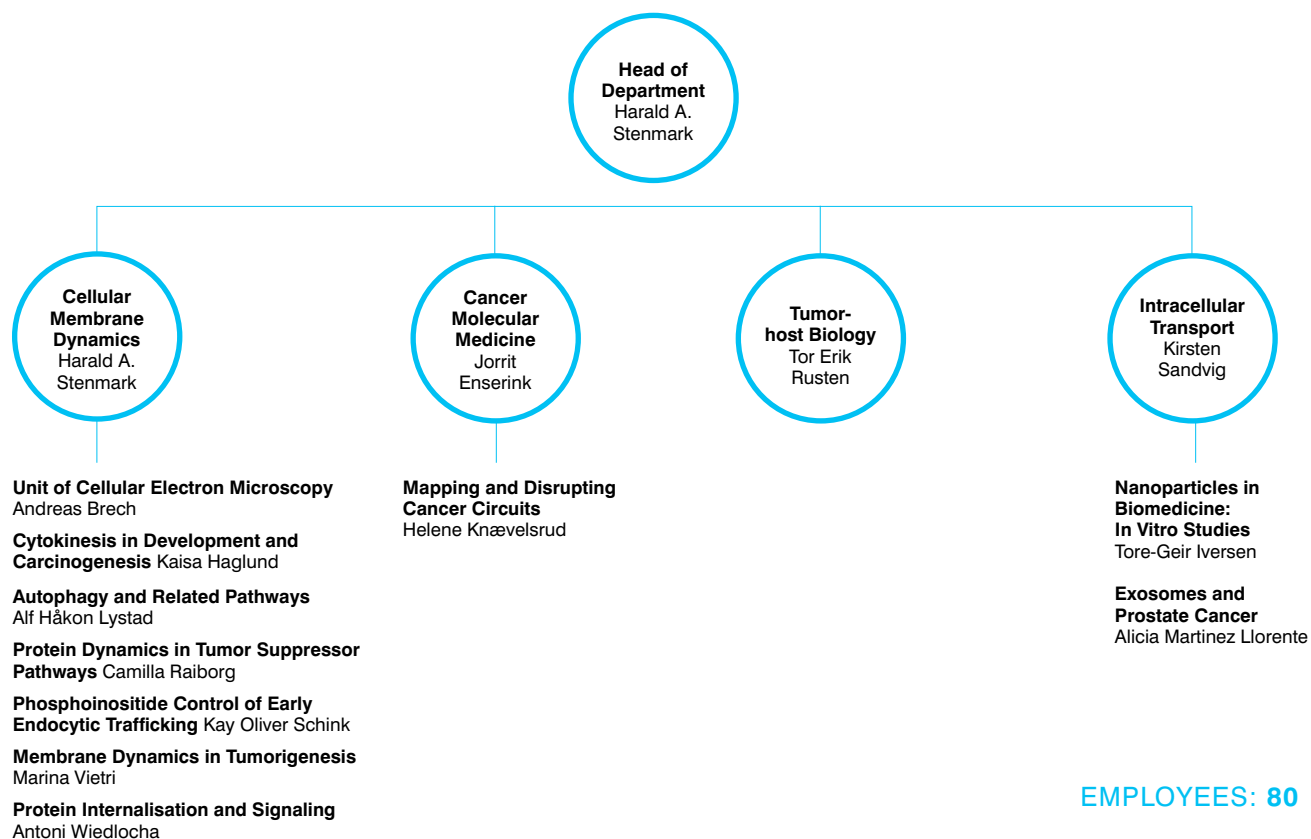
Head of Department
Harald A. Stenmark

Cellular Membrane Dynamics
Harald A. Stenmark

Cancer Molecular Medicine
Jorrit Enserink

Tumor-host Biology
Tor Erik Rusten

Intracellular Transport
Kirsten Sandvig

Unit of Cellular Electron Microscopy
Andreas Brech

Cytokinesis in Development and Carcinogenesis Kaisa Haglund

Autophagy and Related Pathways
Alf Håkon Lystad

Protein Dynamics in Tumor Suppressor Pathways Camilla Raiborg

Phosphoinositide Control of Early Endocytic Trafficking Kay Oliver Schink

Membrane Dynamics in Tumorigenesis
Marina Vietri

Protein Internalisation and Signaling
Antoni Wiedlocha

Mapping and Disrupting Cancer Circuits
Helene Knævelsrud

Nanoparticles in Biomedicine: In Vitro Studies
Tore-Geir Iversen

Exosomes and Prostate Cancer
Alicia Martinez Llorente

EMPLOYEES: 80